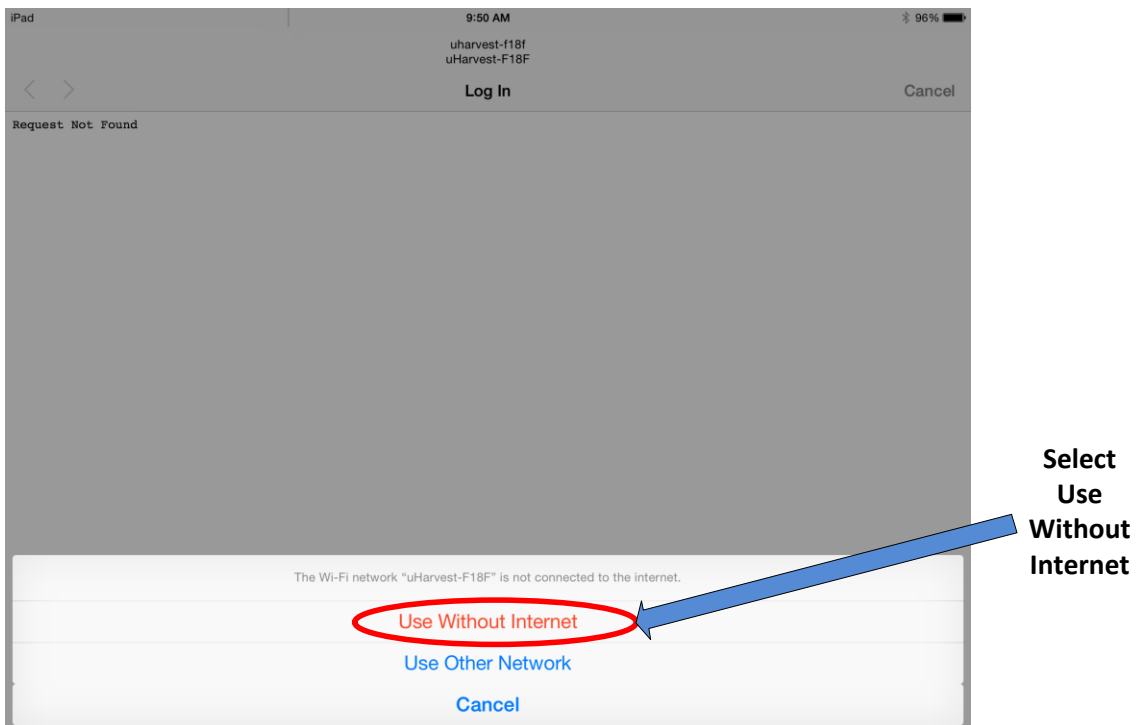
iPad

9:50 AM

96%

uharvest-f18f
uHarvest-F18F

Log In

Cancel

Request Not Found

The Wi-Fi network "uHarvest-F18F" is not connected to the internet.

Use Without Internet

Use Other Network

Cancel

Select Use Without Internet